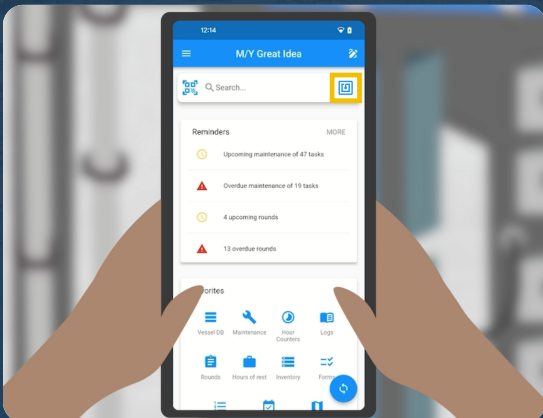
12:14

M/Y Great Idea

Search...

Reminders

MORE

Upcoming maintenance of 47 tasks

Overdue maintenance of 19 tasks

4 upcoming rounds

13 overdue rounds

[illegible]orites

Vessel DB

Maintenance

Hour Counters

Logs

Rounds

Hours of rest

Inventory

Form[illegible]